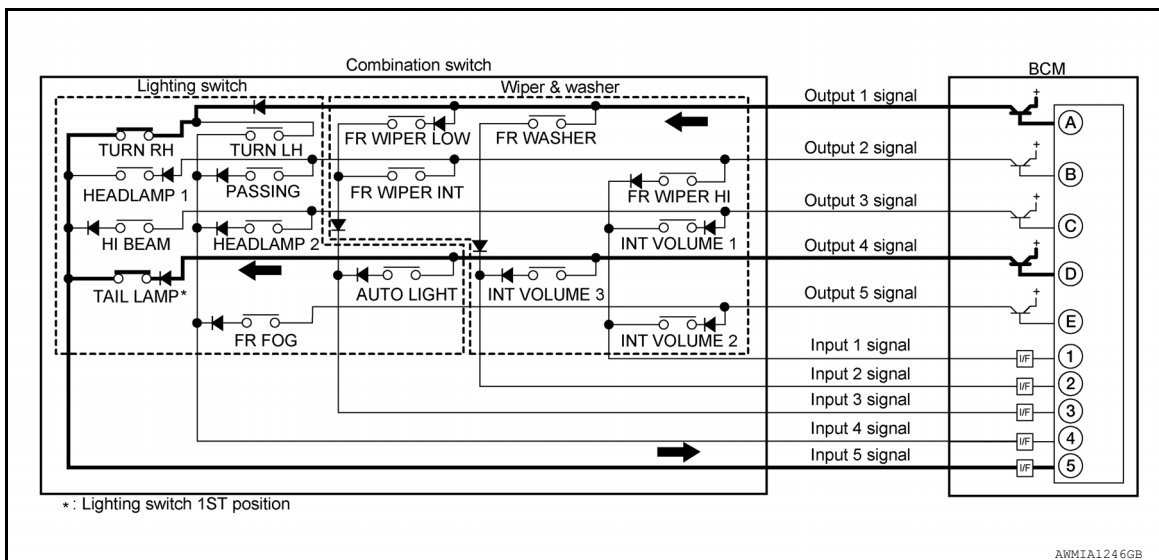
Combination switch

Lighting switch

Wiper & washer

BCM

TURN RH

TURN LH

HEADLAMP 1

PASSING

HI BEAM

HEADLAMP 2

TAIL LAMP*

FR FOG

FR WIPER LOW

FR WASHER

FR WIPER INT

AUTO LIGHT

FR WIPER HI

INT VOLUME 1

INT VOLUME 3

INT VOLUME 2

Output 1 signal

Output 2 signal

Output 3 signal

Output 4 signal

Output 5 signal

Input 1 signal

Input 2 signal

Input 3 signal

Input 4 signal

Input 5 signal

A

B

C

D

E

I/F

1

I/F

2

I/F

3

I/F

4

I/F

5

*: Lighting switch 1ST position

AWMIA1246GB